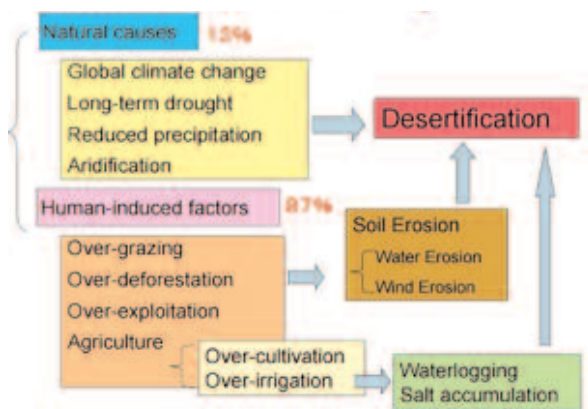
Natural causes 13%

Global climate change
Long-term drought
Reduced precipitation
Aridification

Desertification

Human-induced factors 87%

Soil Erosion
Water Erosion
Wind Erosion

Over-grazing
Over-deforestation
Over-exploitation
Agriculture

Over-cultivation
Over-irrigation

Waterlogging
Salt accumulation